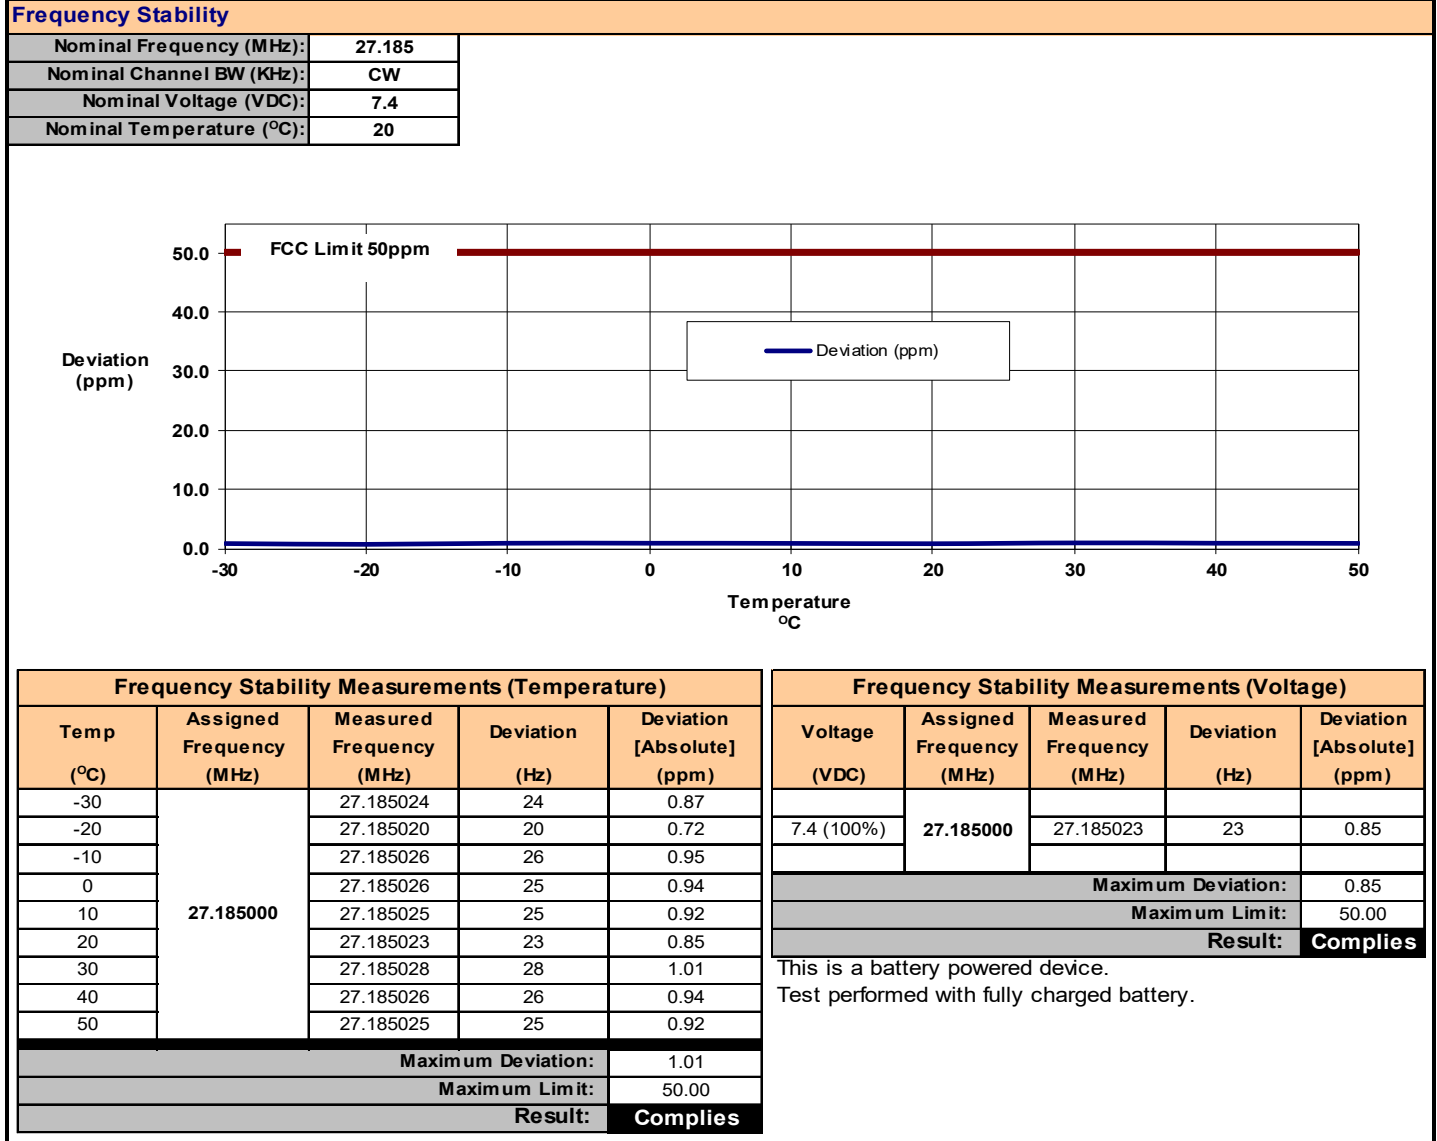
Frequency Stability

| Nominal Frequency (MHz): | 27.185 |
|---|---|
| Nominal Channel BW (KHz): | CW |
| Nominal Voltage (VDC): | 7.4 |
| Nominal Temperature ($^{O}$C): | 20 |

FCC Limit 50ppm

50.0
40.0
30.0
20.0
10.0
0.0

Deviation (ppm)

Deviation (ppm)

-30 -20 -10 0 10 20 30 40 50

Temperature
$^{o}$C

Frequency Stability Measurements (Temperature)

| Temp ($^{O}$C) | Assigned Frequency (MHz) | Measured Frequency (MHz) | Deviation (Hz) | Deviation [Absolute] (ppm) |
|---|---|---|---|---|
| -30 | 27.185000 | 27.185024 | 24 | 0.87 |
| -20 | | 27.185020 | 20 | 0.72 |
| -10 | | 27.185026 | 26 | 0.95 |
| 0 | | 27.185026 | 25 | 0.94 |
| 10 | | 27.185025 | 25 | 0.92 |
| 20 | | 27.185023 | 23 | 0.85 |
| 30 | | 27.185028 | 28 | 1.01 |
| 40 | | 27.185026 | 26 | 0.94 |
| 50 | | 27.185025 | 25 | 0.92 |
| Maximum Deviation: | | | | 1.01 |
| Maximum Limit: | | | | 50.00 |
| Result: | | | | Complies |

Frequency Stability Measurements (Voltage)

| Voltage (VDC) | Assigned Frequency (MHz) | Measured Frequency (MHz) | Deviation (Hz) | Deviation [Absolute] (ppm) |
|---|---|---|---|---|
| | 27.185000 | | | |
| 7.4 (100%) | | 27.185023 | 23 | 0.85 |
| | | | | |
| Maximum Deviation: | | | | 0.85 |
| Maximum Limit: | | | | 50.00 |
| Result: | | | | Complies |

This is a battery powered device.
Test performed with fully charged battery.